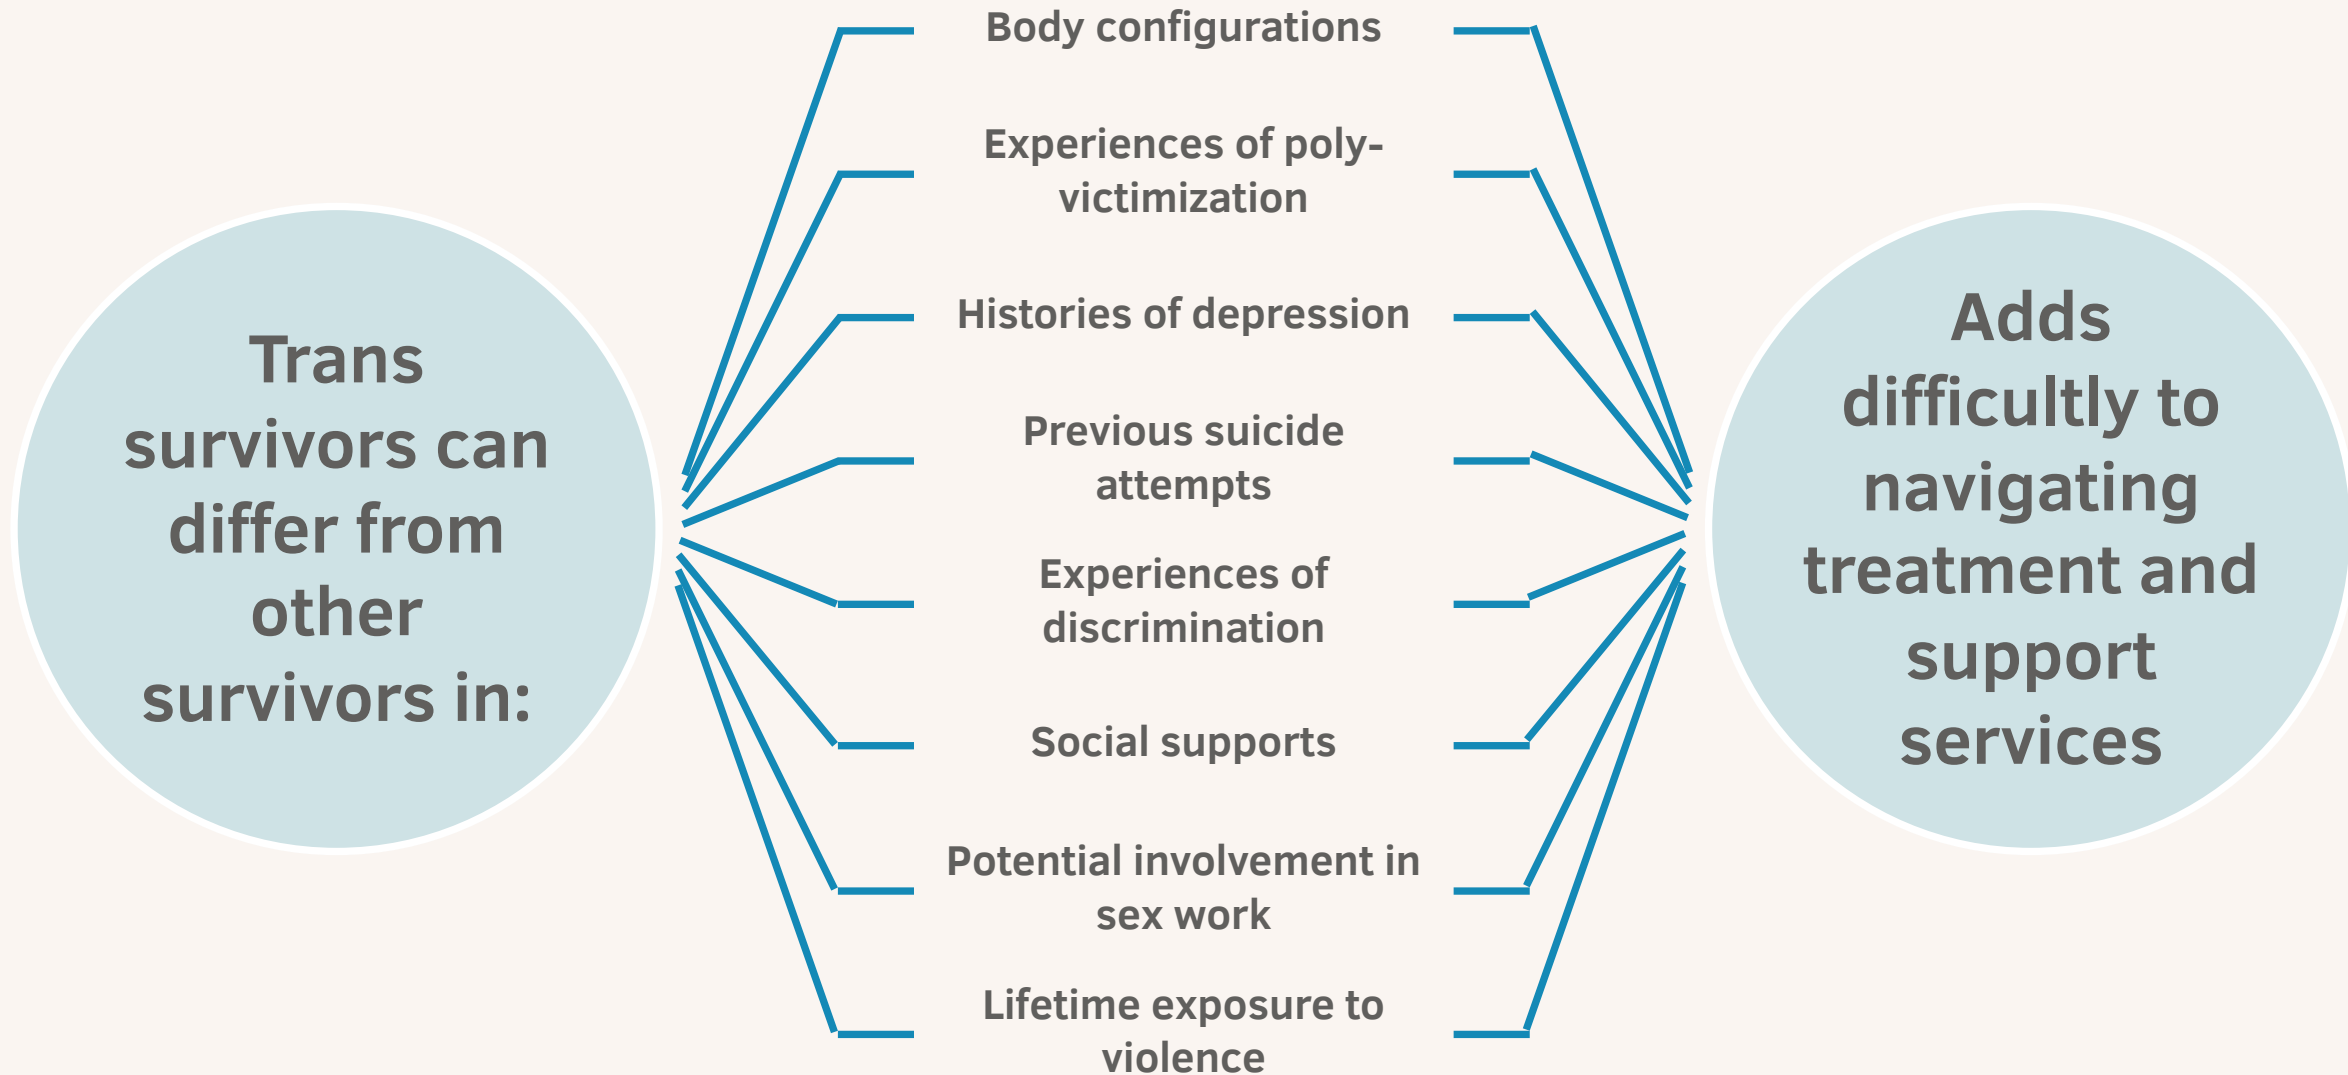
Trans survivors can differ from other survivors in:

Body configurations

Experiences of poly-victimization

Histories of depression

Previous suicide attempts

Experiences of discrimination

Social supports

Potential involvement in sex work

Lifetime exposure to violence

Adds difficultly to navigating treatment and support services